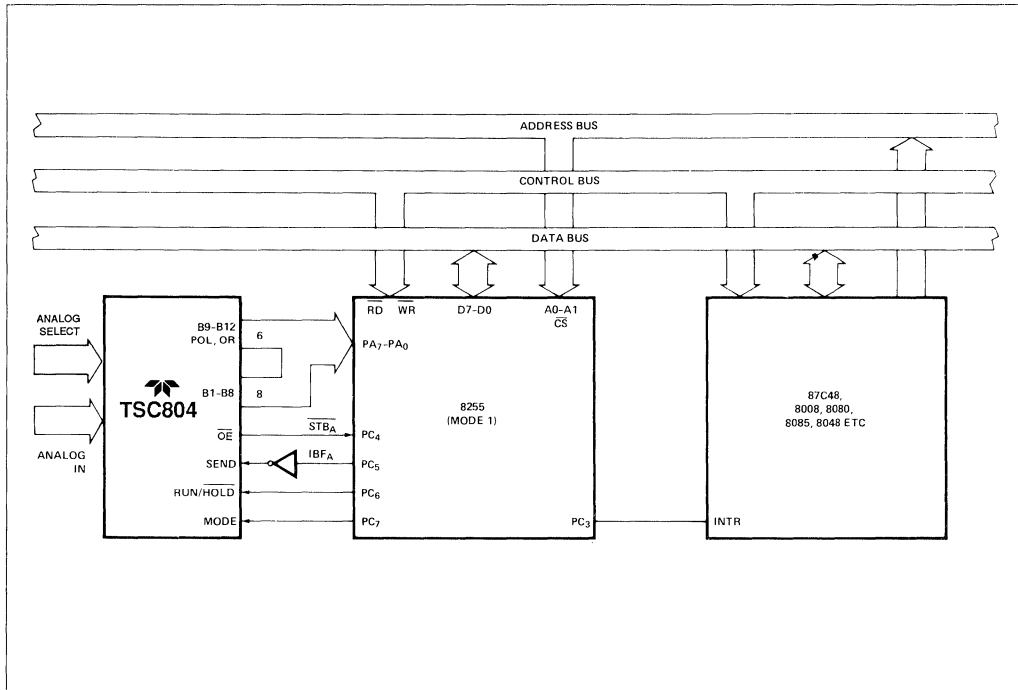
ADDRESS BUS

CONTROL BUS

DATA BUS

ANALOG SELECT

ANALOG IN

TSC804

B9-B12 POL, OR

6

B1-B8

8

$\overline{OE}$

SEND

$RUN/\overline{HOLD}$

MODE

$\overline{STB_A}$

$IBF_A$

$\overline{RD}$

$\overline{WR}$

D7-D0

A0-A1

$\overline{CS}$

$PA_7$-$PA_0$

8255 (MODE 1)

$PC_4$

$PC_5$

$PC_6$

$PC_7$

$PC_3$

INTR

87C48, 8008, 8080, 8085, 8048 ETC